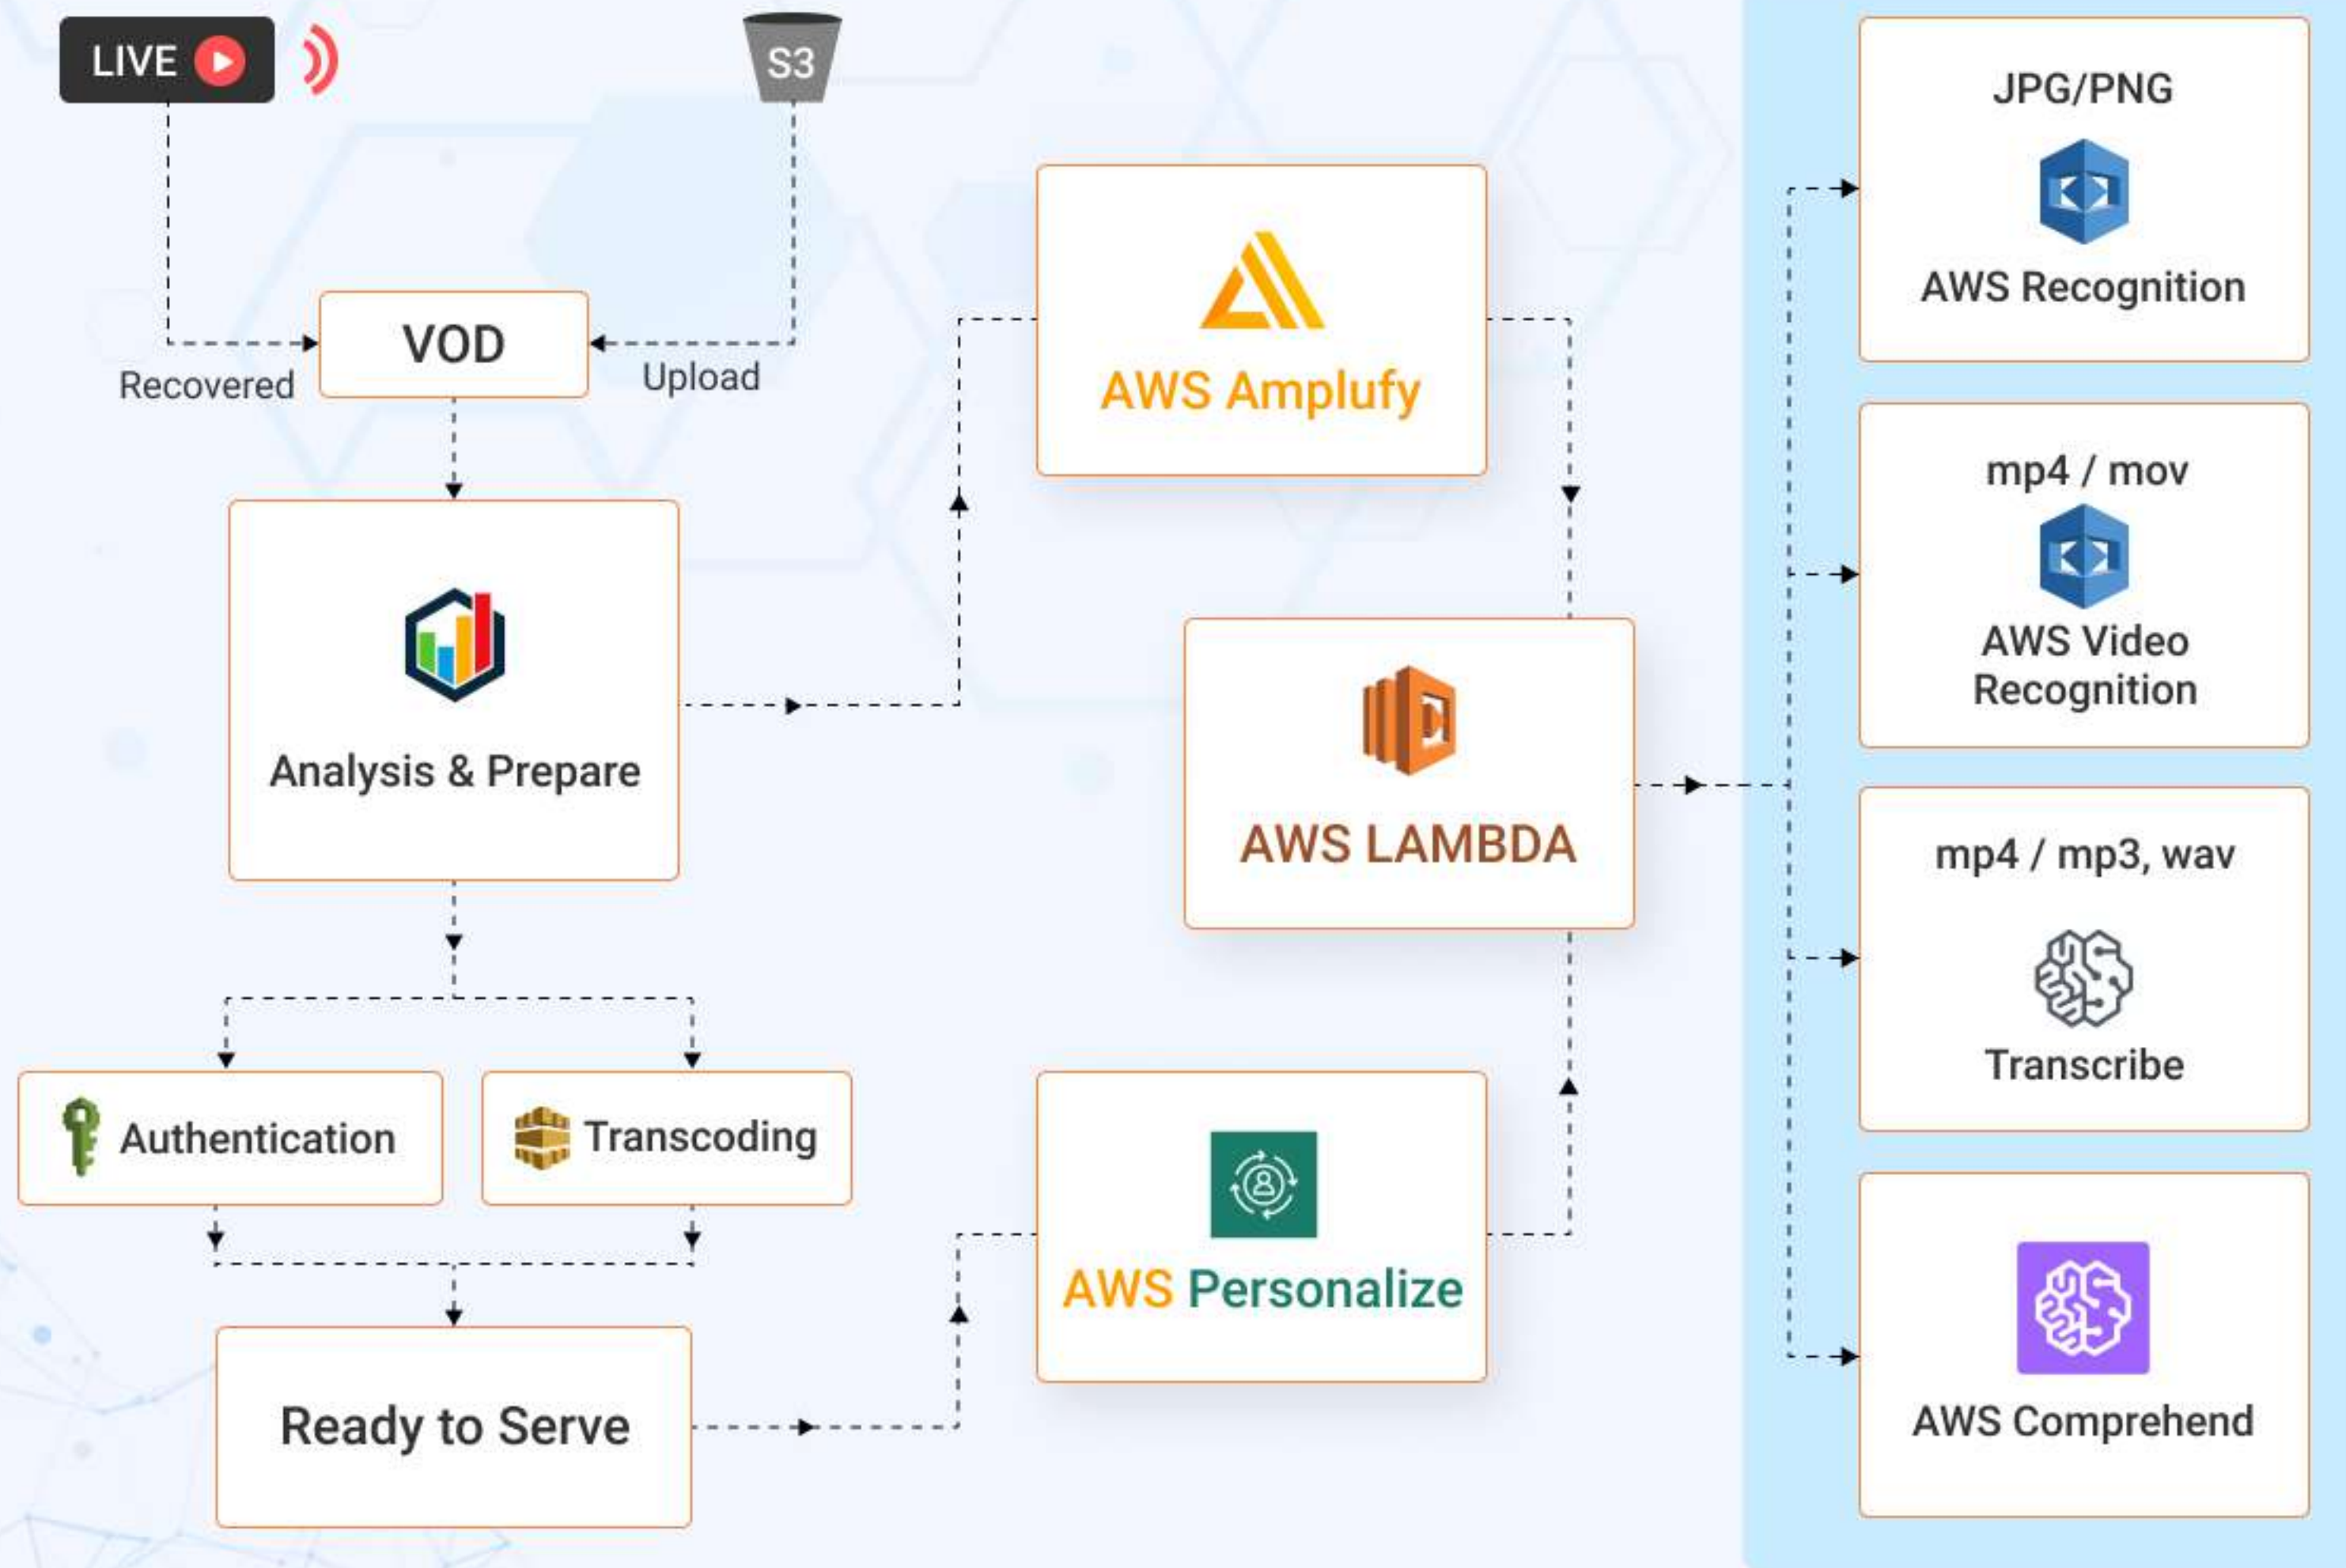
LIVE

S3

VOD

Recovered

Upload

Analysis & Prepare

Authentication

Transcoding

Ready to Serve

AWS Amplufy

AWS LAMBDA

AWS Personalize

JPG/PNG

AWS Recognition

mp4 / mov

AWS Video Recognition

mp4 / mp3, wav

Transcribe

AWS Comprehend